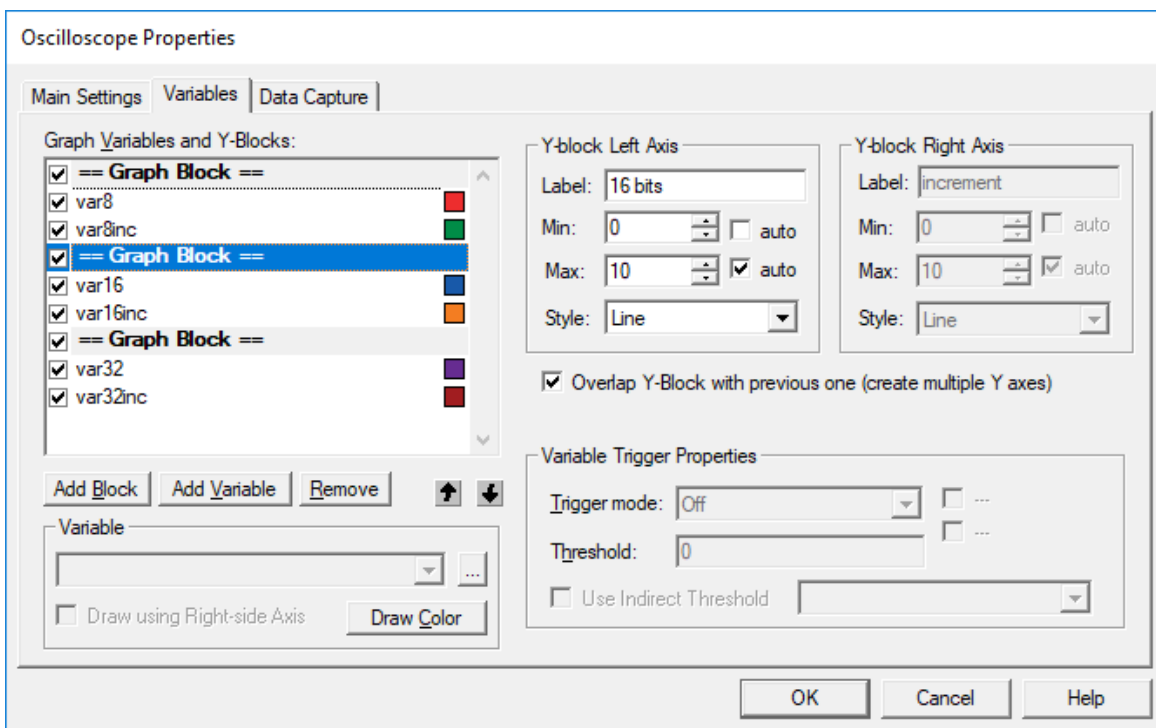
Oscilloscope Properties

Main Settings | Variables | Data Capture

Graph Variables and Y-Blocks:

== Graph Block ==
var8
var8inc
== Graph Block ==
var16
var16inc
== Graph Block ==
var32
var32inc

Add Block | Add Variable | Remove

Variable

...

Draw using Right-side Axis

Draw Color

Y-block Left Axis

Label: 16 bits

Min: 0 auto

Max: 10 auto

Style: Line

Y-block Right Axis

Label: increment

Min: 0 auto

Max: 10 auto

Style: Line

Overlap Y-Block with previous one (create multiple Y axes)

Variable Trigger Properties

Trigger mode: Off

...

...

Threshold: 0

Use Indirect Threshold

OK | Cancel | Help